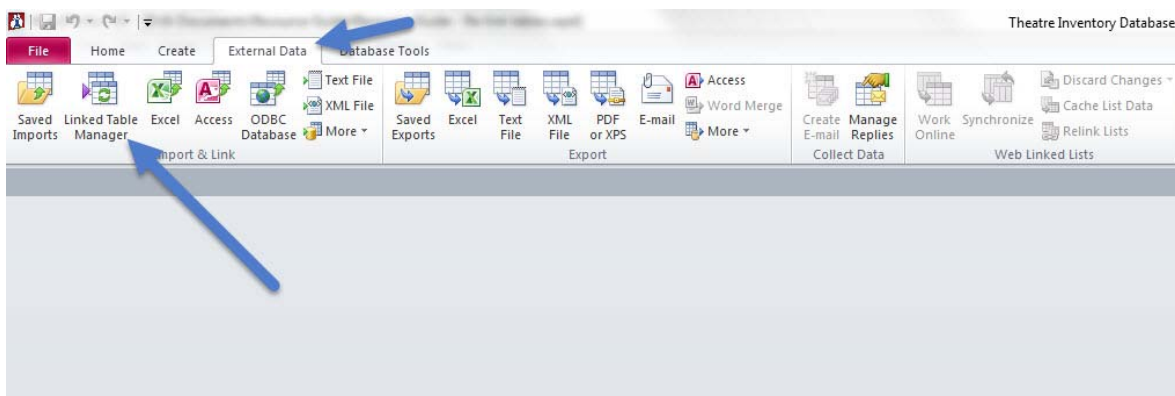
Theatre Inventory Database

File Home Create External Data Database Tools

Saved Imports Linked Table Manager Excel Access ODBC Database Text File XML File More

Import & Link

Saved Exports Excel Text File XML File PDF or XPS E-mail Access Word Merge More

Export

Create E-mail Manage Replies

Collect Data

Work Online Synchronize Discard Changes Cache List Data Relink Lists

Web Linked Lists